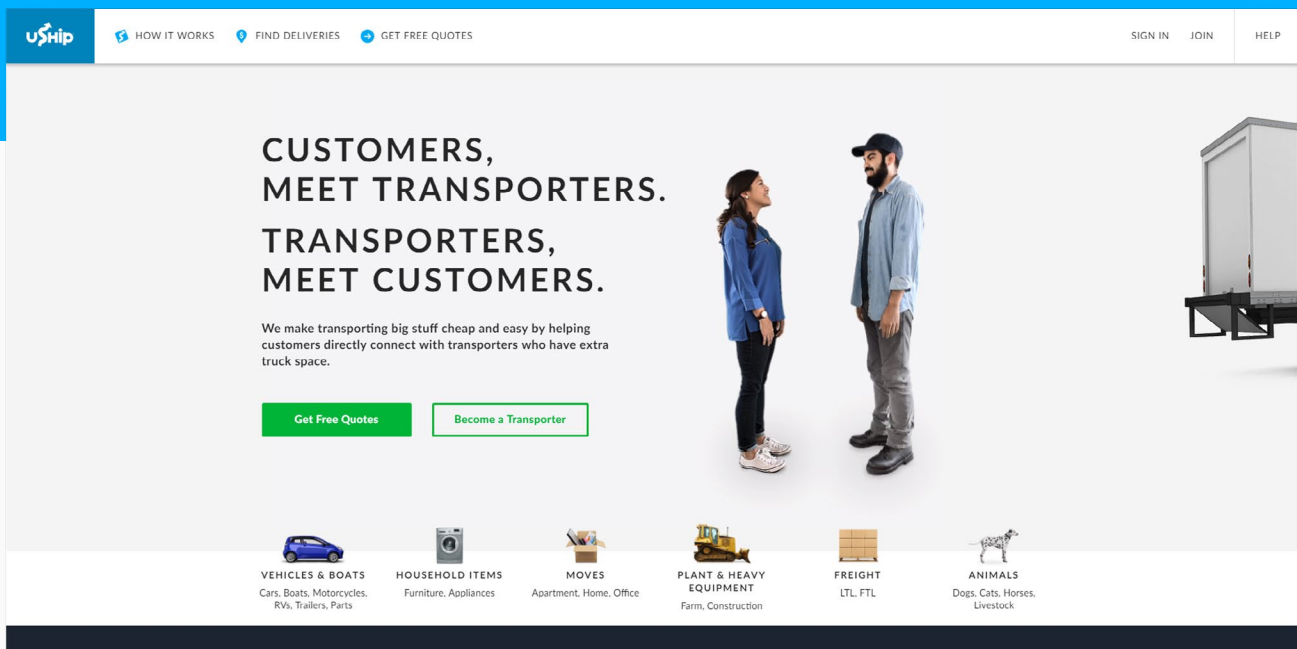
uShip

HOW IT WORKS FIND DELIVERIES GET FREE QUOTES

SIGN IN JOIN HELP

CUSTOMERS, MEET TRANSPORTERS.

TRANSPORTERS, MEET CUSTOMERS.

We make transporting big stuff cheap and easy by helping customers directly connect with transporters who have extra truck space.

Get Free Quotes

Become a Transporter

VEHICLES & BOATS
Cars, Boats, Motorcycles, RVs, Trailers, Parts

HOUSEHOLD ITEMS
Furniture, Appliances

MOVES
Apartment, Home, Office

PLANT & HEAVY EQUIPMENT
Farm, Construction

FREIGHT
LTL, FTL

ANIMALS
Dogs, Cats, Horses, Livestock